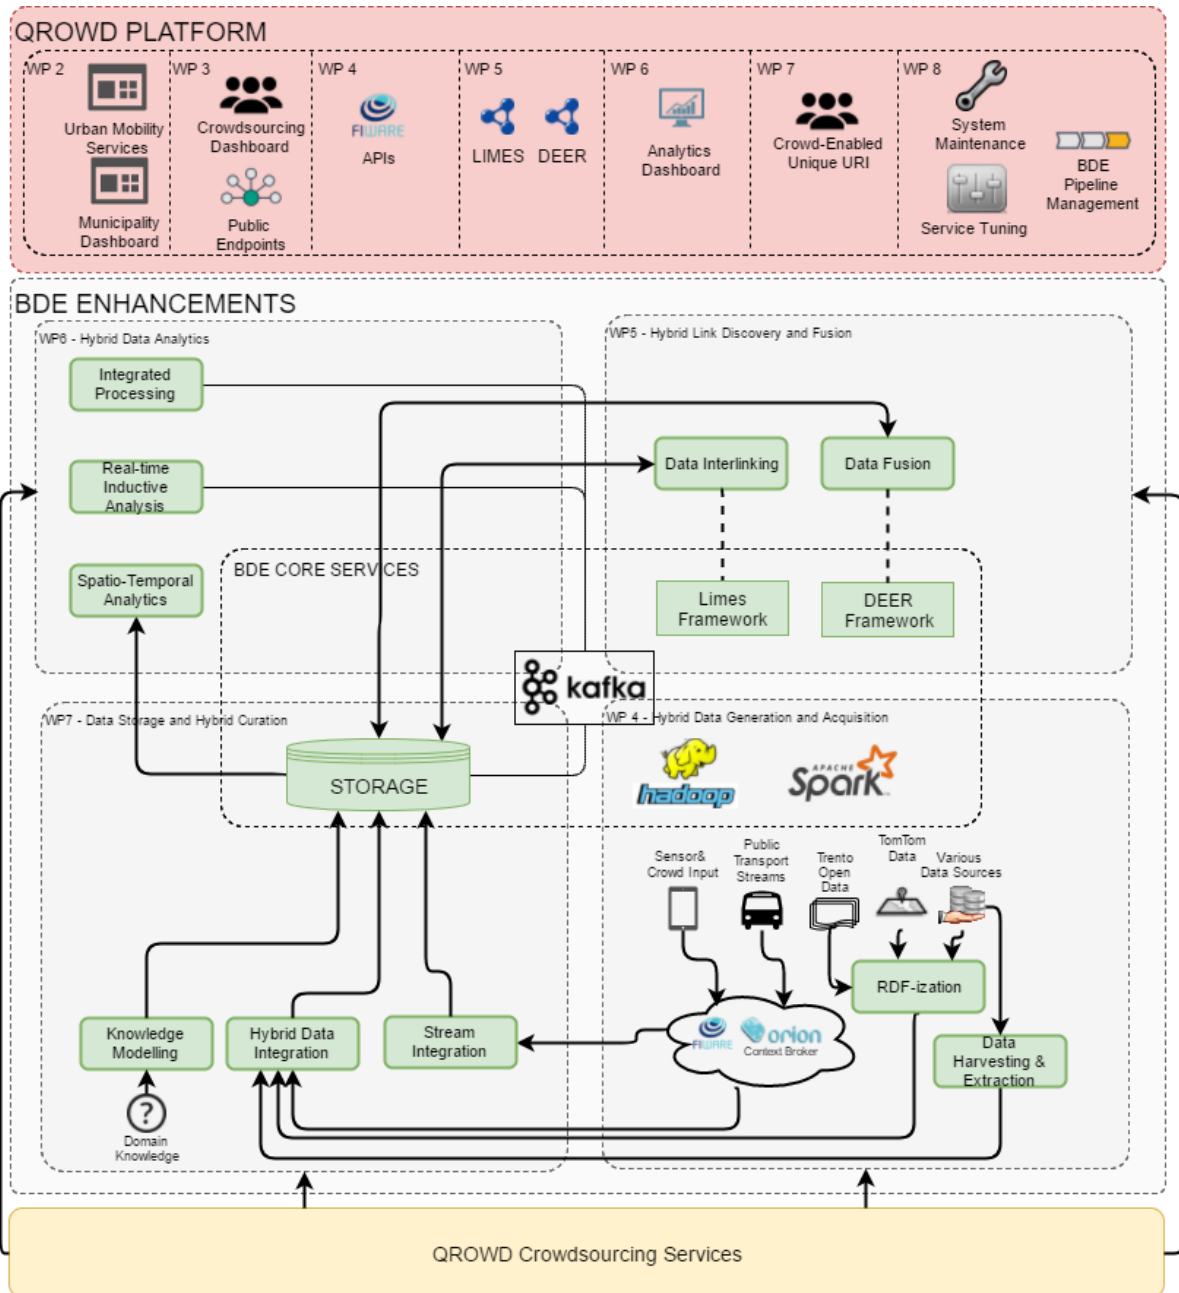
QROWD PLATFORM

WP 2
Urban Mobility Services
Municipality Dashboard

WP 3
Crowdsourcing Dashboard
Public Endpoints

WP 4
FIWARE
APIs

WP 5
LIMES DEER

WP 6
Analytics Dashboard

WP 7
Crowd-Enabled Unique URI

WP 8
System Maintenance
Service Tuning
BDE Pipeline Management

BDE ENHANCEMENTS

WP6 - Hybrid Data Analytics
Integrated Processing
Real-time Inductive Analysis
Spatio-Temporal Analytics

WP5 - Hybrid Link Discovery and Fusion
Data Interlinking
Data Fusion
Limes Framework
DEER Framework

BDE CORE SERVICES
kafka

WP7 - Data Storage and Hybrid Curation
STORAGE

WP 4 - Hybrid Data Generation and Acquisition
hadoop
APACHE Spark

Sensor& Crowd Input
Public Transport Streams
Trento Open Data
TomTom Data
Various Data Sources
RDF-ization
FIWARE
orion Context Broker
Data Harvesting & Extraction

Knowledge Modelling
Hybrid Data Integration
Stream Integration
Domain Knowledge

QROWD Crowdsourcing Services